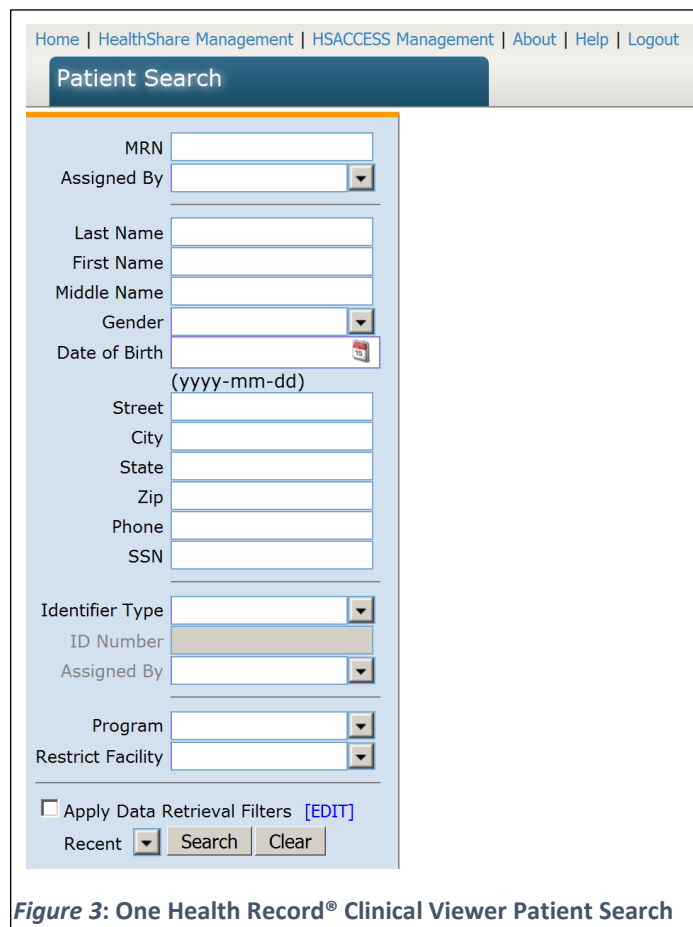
Home | HealthShare Management | HSACCESS Management | About | Help | Logout

Patient Search

MRN
Assigned By

Last Name
First Name
Middle Name
Gender
Date of Birth
(yyyy-mm-dd)
Street
City
State
Zip
Phone
SSN

Identifier Type
ID Number
Assigned By

Program
Restrict Facility

Apply Data Retrieval Filters [EDIT]
Recent Search Clear

*Figure 3*: **One Health Record® Clinical Viewer Patient Search**